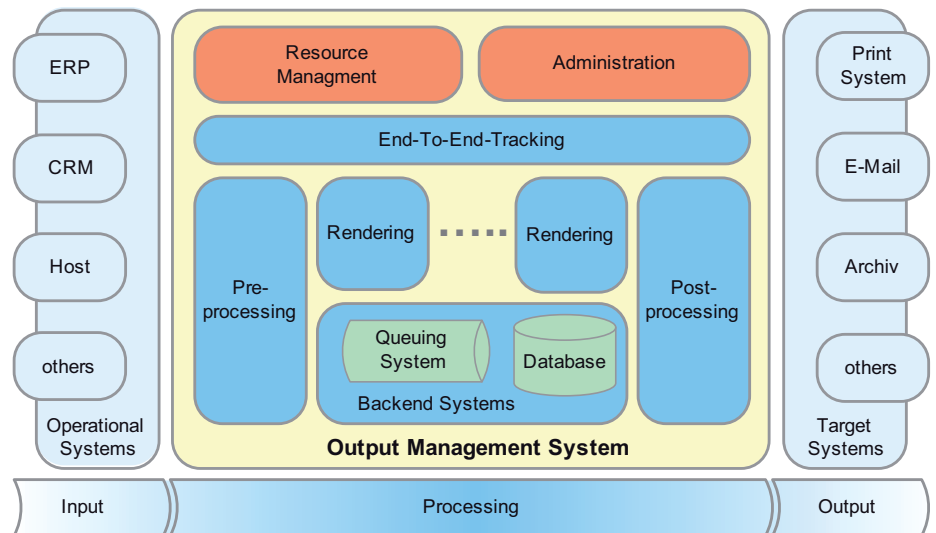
ERP

CRM

Host

others

Operational Systems

Resource Managment

Administration

End-To-End-Tracking

Pre-processing

Rendering

Rendering

Post-processing

Queuing System

Database

Backend Systems

Output Management System

Print System

E-Mail

Archiv

others

Target Systems

Input

Processing

Output